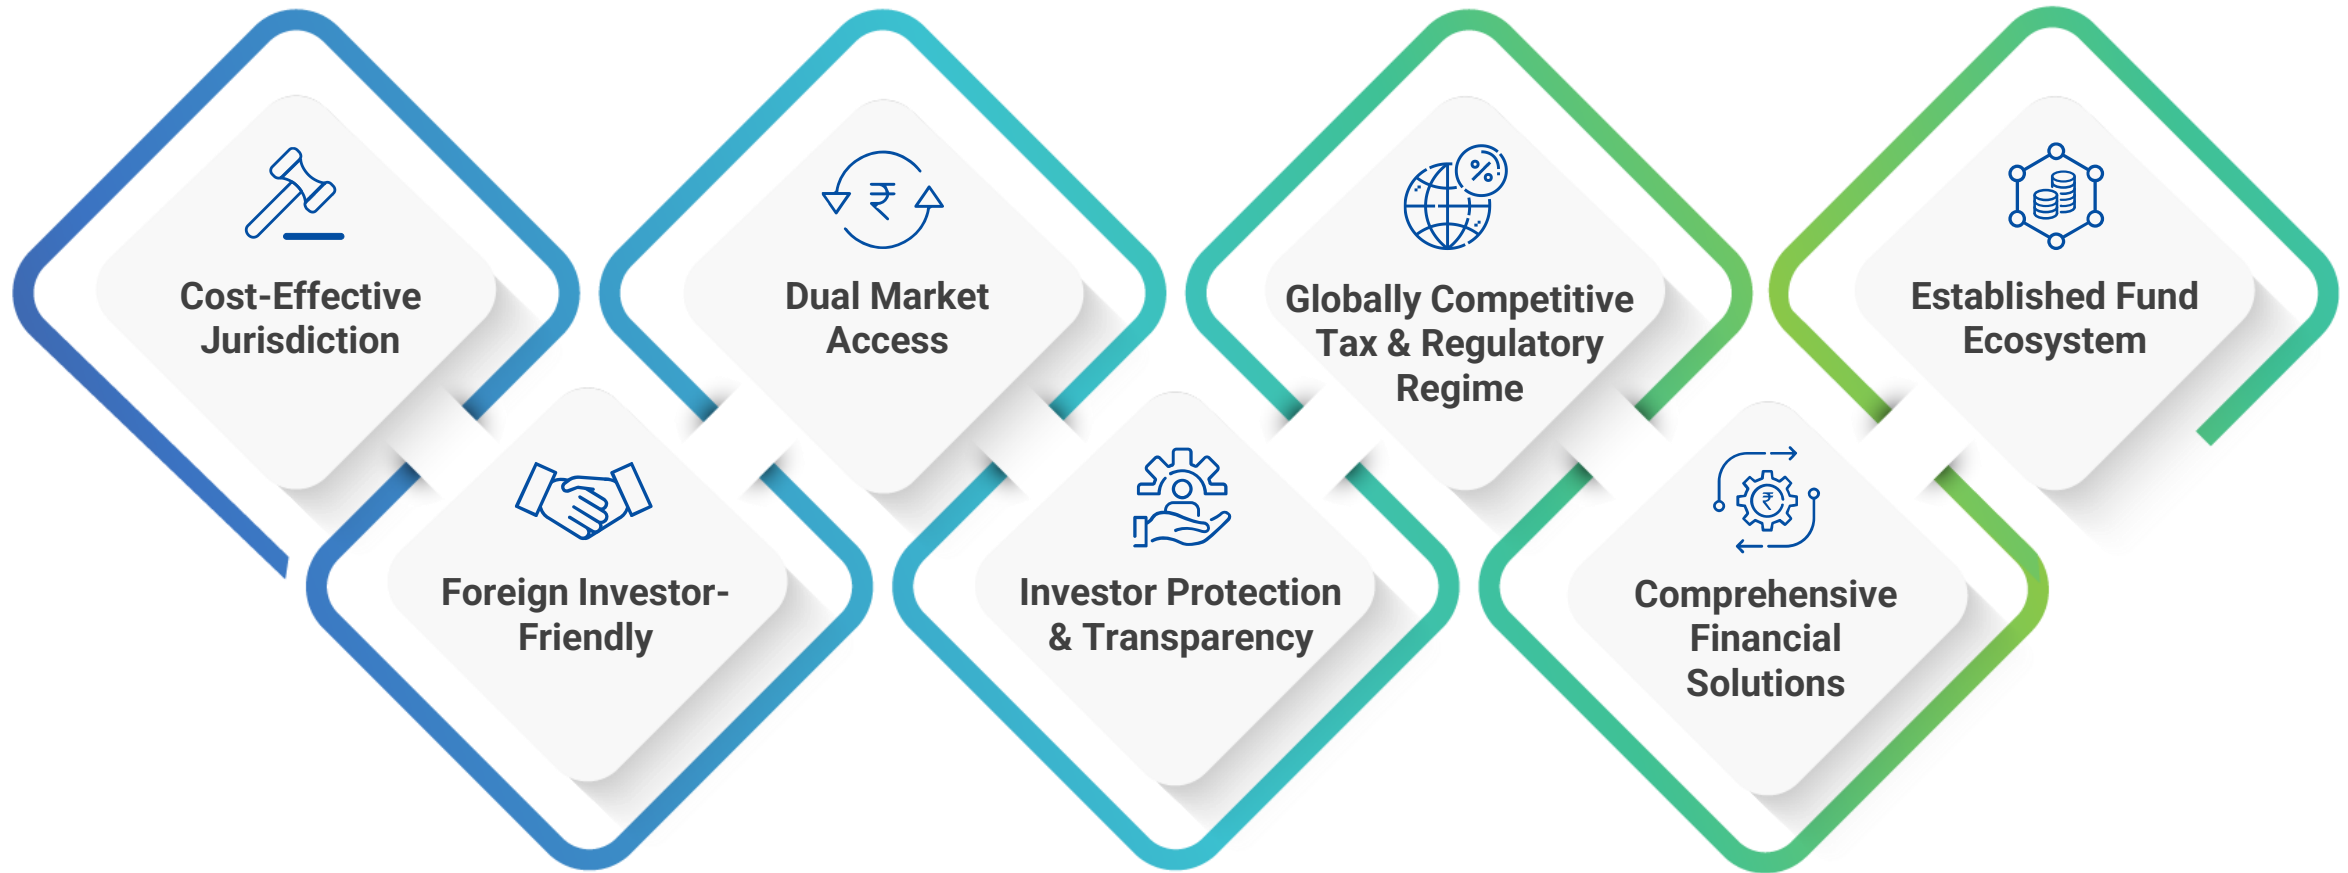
Cost-Effective Jurisdiction

Foreign Investor-Friendly

Dual Market Access

Investor Protection & Transparency

Globally Competitive Tax & Regulatory Regime

Comprehensive Financial Solutions

Established Fund Ecosystem